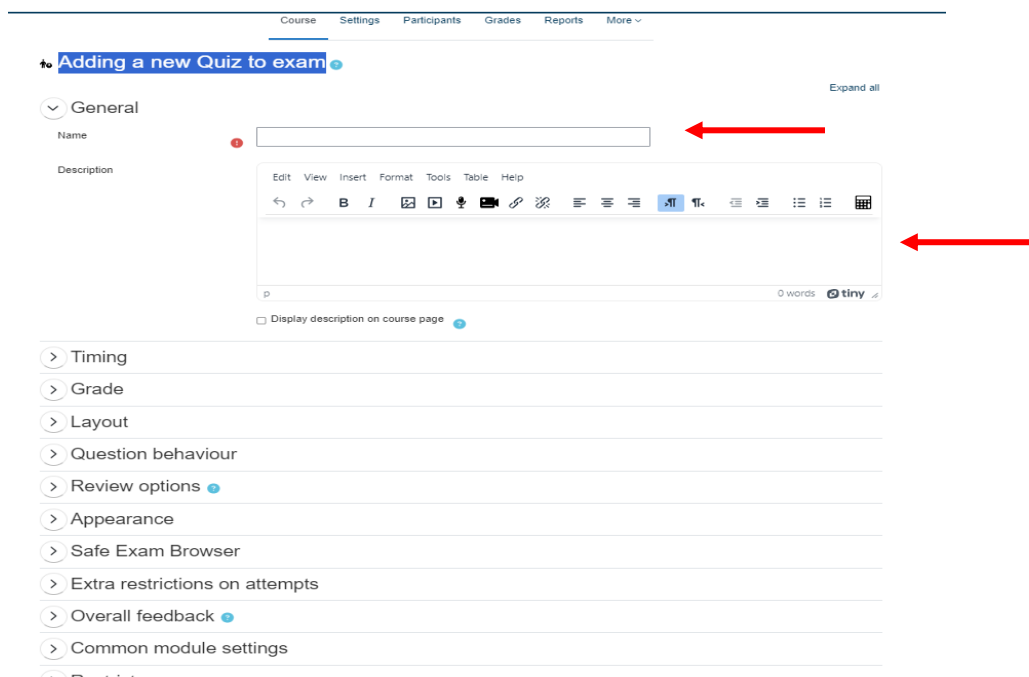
Course Settings Participants Grades Reports More

Adding a new Quiz to exam

Expand all

General

Name

Description

Edit View Insert Format Tools Table Help

p

0 words tiny

Display description on course page

Timing

Grade

Layout

Question behaviour

Review options

Appearance

Safe Exam Browser

Extra restrictions on attempts

Overall feedback

Common module settings

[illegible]